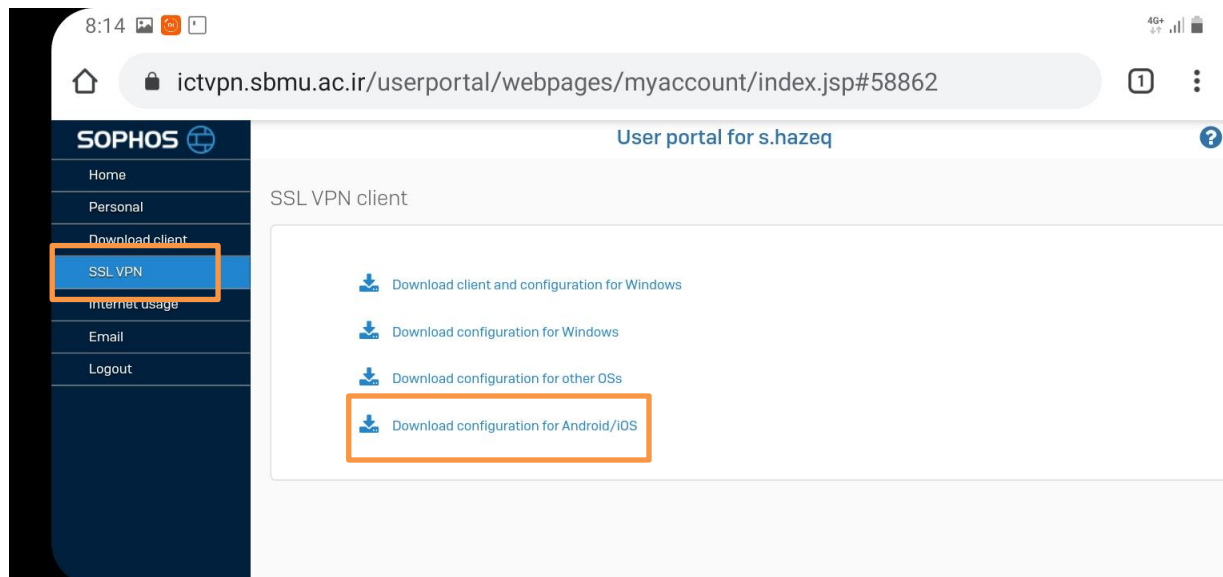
8:14

4G+

ictvpn.sbmu.ac.ir/userportal/webpages/myaccount/index.jsp#58862

1

SOPHOS

User portal for s.hazeq

?

Home
Personal
Download client
SSL VPN
Internet usage
Email
Logout

SSL VPN client

Download client and configuration for Windows

Download configuration for Windows

Download configuration for other OSs

Download configuration for Android/iOS